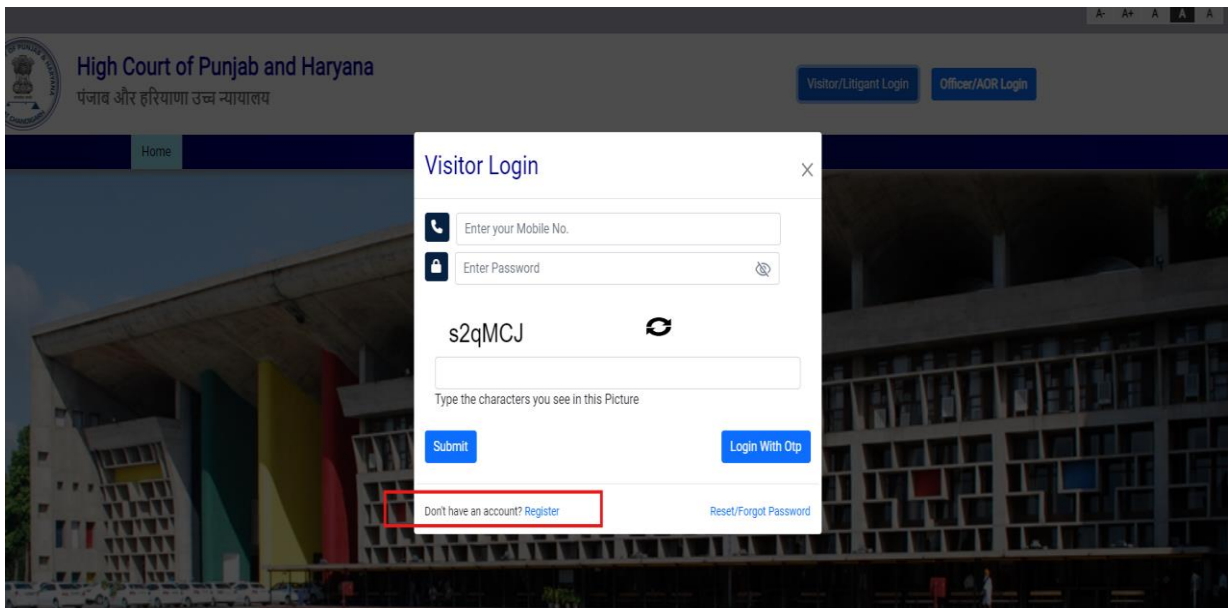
A- A+ A A A

High Court of Punjab and Haryana
पंजाब और हरियाणा उच्च न्यायालय

Visitor/Litigant Login
Officer/AOR Login

Home

Visitor Login
X

Enter your Mobile No.
Enter Password

s2qMCJ

Type the characters you see in this Picture

Submit
Login With Otp

Don't have an account? Register
Reset/Forgot Password